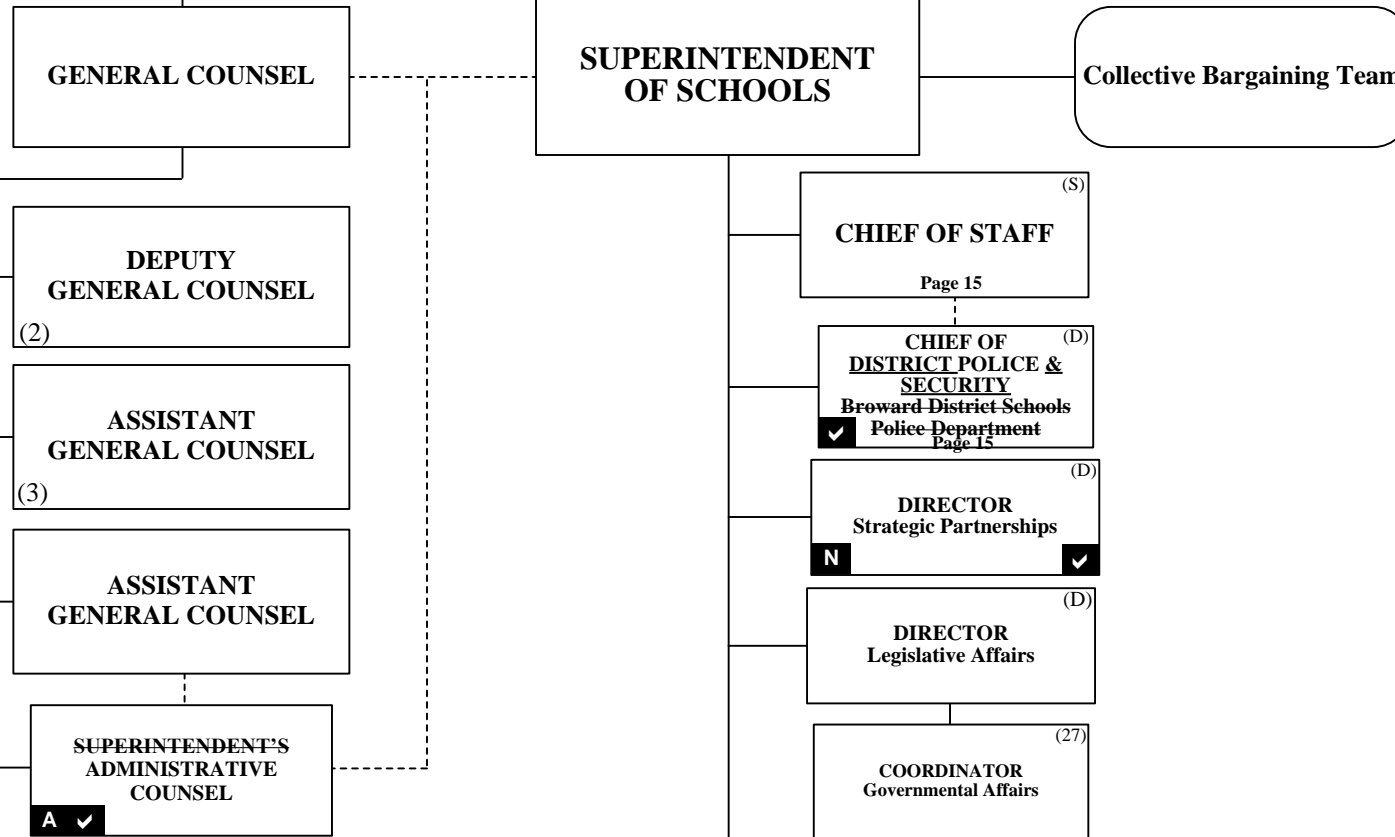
GENERAL COUNSEL

SUPERINTENDENT OF SCHOOLS

Collective Bargaining Team

DEPUTY GENERAL COUNSEL
(2)

(S)
CHIEF OF STAFF
Page 15

(D)
CHIEF OF DISTRICT POLICE & SECURITY
~~Broward District Schools Police Department~~
Page 15

ASSISTANT GENERAL COUNSEL
(3)

(D)
DIRECTOR
Strategic Partnerships
N

ASSISTANT GENERAL COUNSEL

(D)
DIRECTOR
Legislative Affairs

~~SUPERINTENDENT'S~~
ADMINISTRATIVE COUNSEL
A

(27)
COORDINATOR
Governmental Affairs